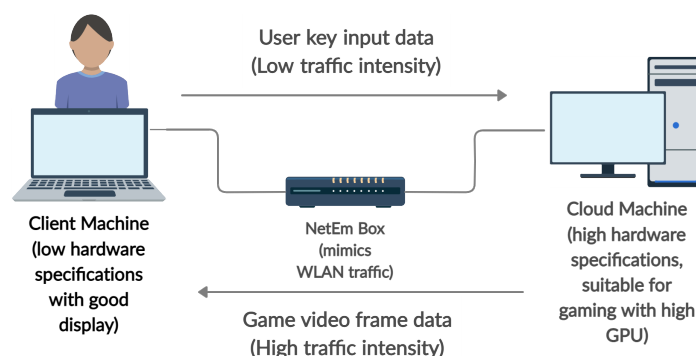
User key input data
(Low traffic intensity)

Client Machine
(low hardware
specifications
with good
display)

NetEm Box
(mimics
WLAN traffic)

Cloud Machine
(high hardware
specifications,
suitable for
gaming with high
GPU)

Game video frame data
(High traffic intensity)